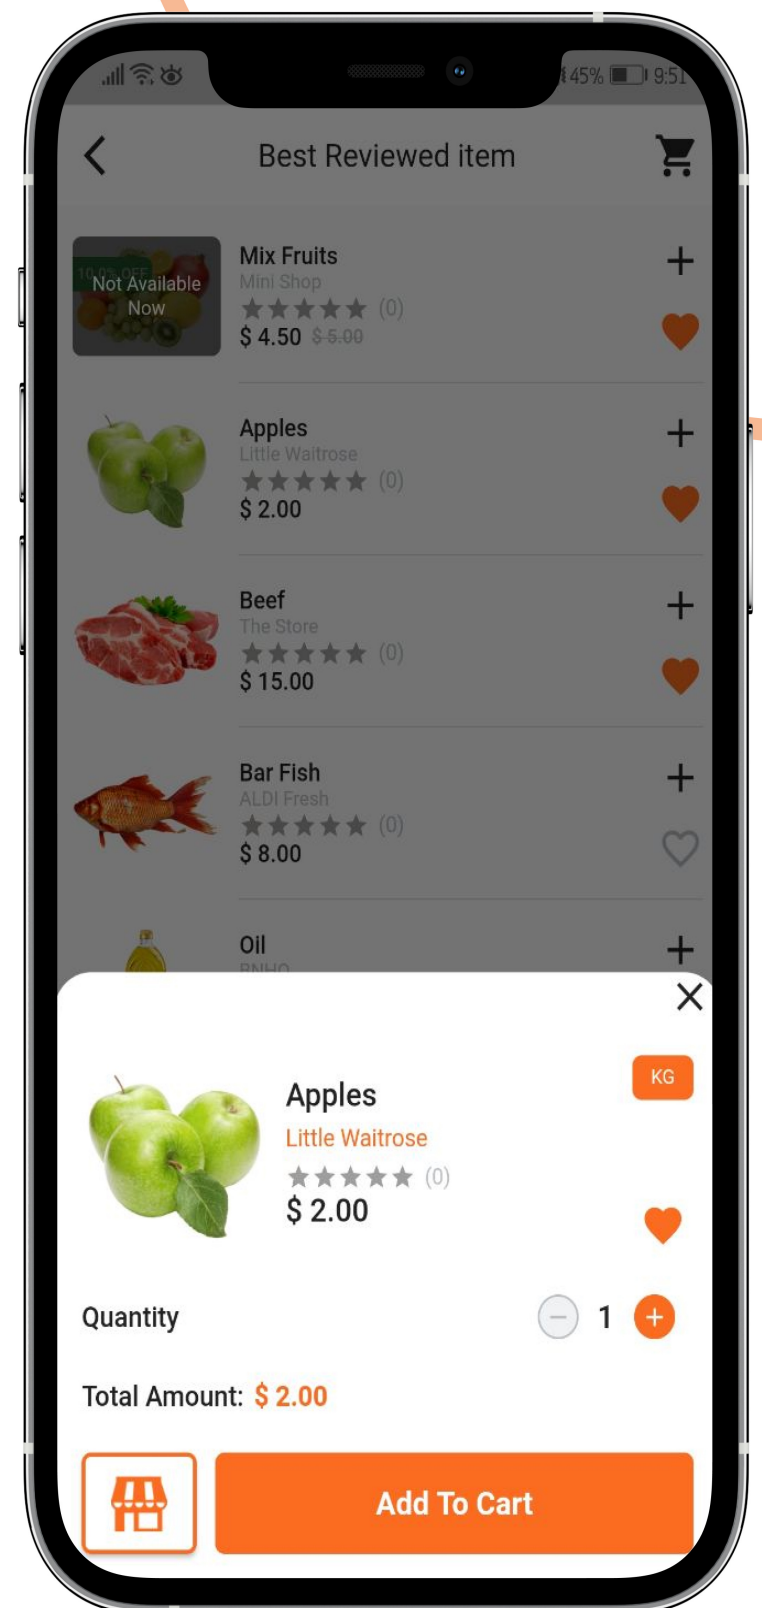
45% 9:51

Best Reviewed item

10.0% OFF
Not Available Now
Mix Fruits
Mini Shop
(0)
$ 4.50 $ 5.00

Apples
Little Waitrose
(0)
$ 2.00

Beef
The Store
(0)
$ 15.00

Bar Fish
ALDI Fresh
(0)
$ 8.00

Oil
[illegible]

Apples
Little Waitrose
(0)
$ 2.00
KG

Quantity
1

Total Amount: $ 2.00

Add To Cart